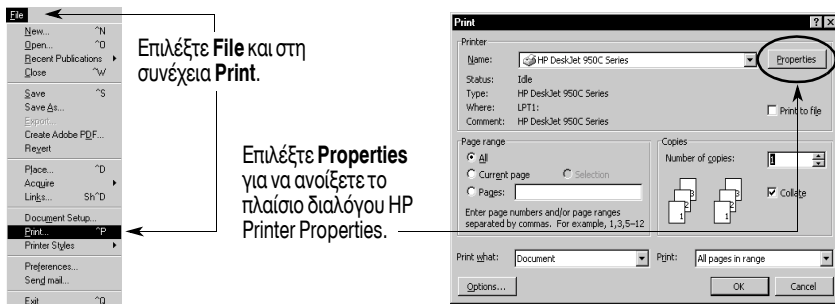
File
New... ^N
Open... ^O
Recent Publications
Close ^W
Save ^S
Save As...
Export...
Create Adobe PDF...
Revert
Place... ^D
Acquire
Links... Sh^D
Document Setup...
Print... ^P
Printer Styles
Preferences...
Send mail...
Exit ^Q

Επιλέξτε **File** και στη συνέχεια **Print**.

Επιλέξτε **Properties** για να ανοίξετε το πλαίσιο διαλόγου HP Printer Properties.

Print ? X
Printer
Name: HP DeskJet 950C Series
Properties
Status: Idle
Type: HP DeskJet 950C Series
Where: LPT1:
Comment: HP DeskJet 950C Series
Print to file
Page range
All
Current page
Selection
Pages:
Enter page numbers and/or page ranges separated by commas. For example, 1,3,5–12
Copies
Number of copies: 1
Collate
Print what: Document
Print: All pages in range
Options...
OK
Cancel